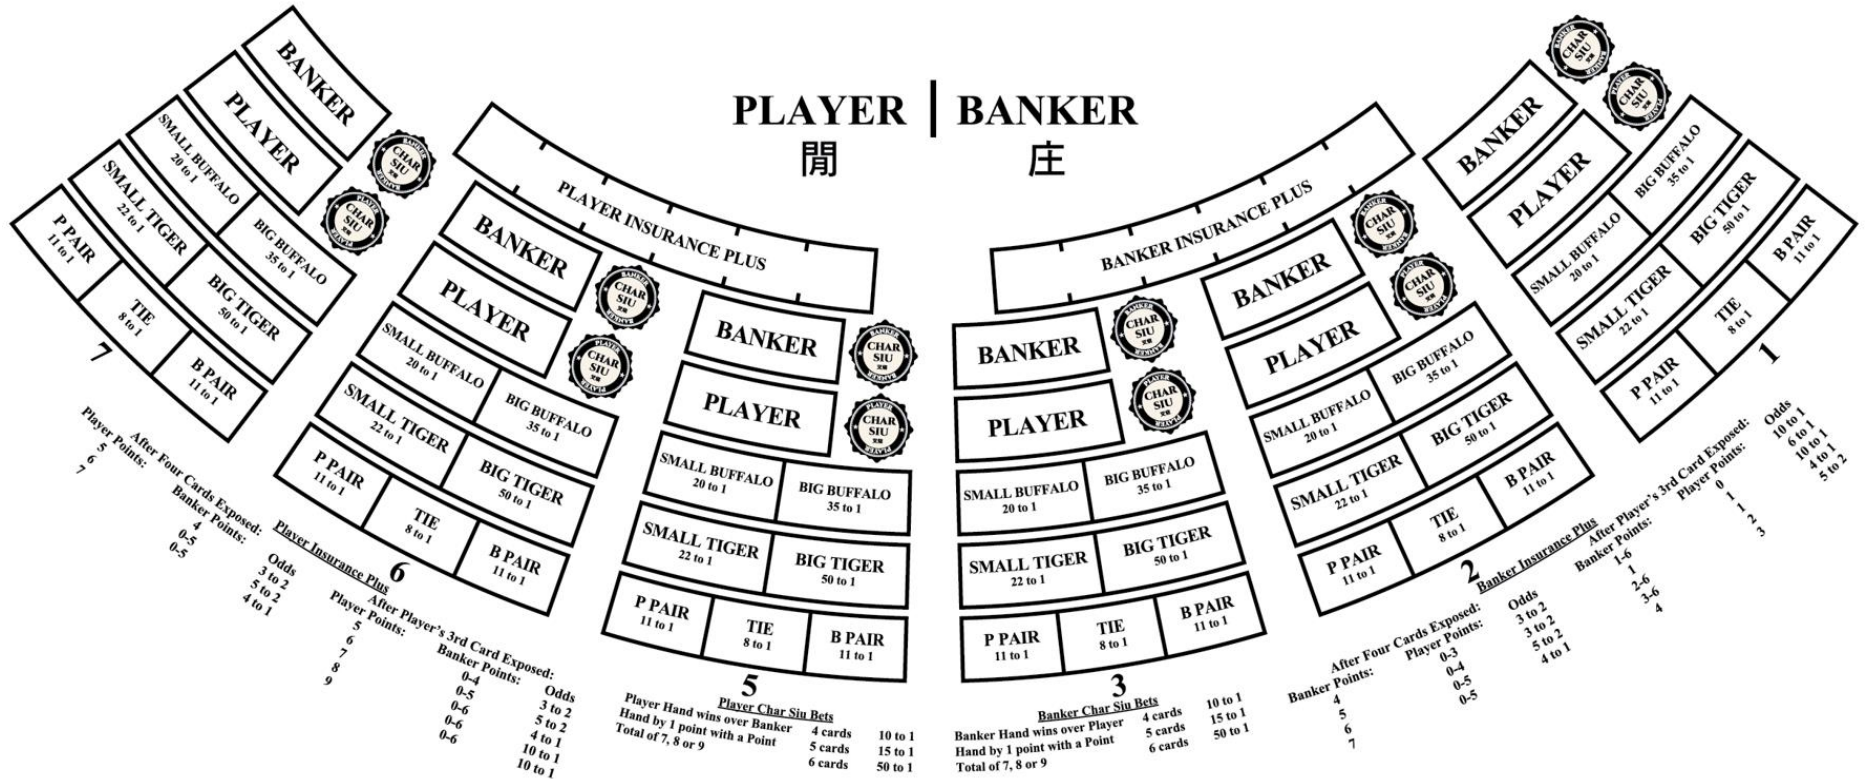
PLAYER | BANKER
閒 庄

BANKER
PLAYER
SMALL BUFFALO 20 to 1
SMALL TIGER 22 to 1
BIG BUFFALO 35 to 1
P PAIR 11 to 1
TIE 8 to 1
BIG TIGER 50 to 1
B PAIR 11 to 1
7
CHAR SIU
CHAR SIU

PLAYER INSURANCE PLUS
BANKER
PLAYER
SMALL BUFFALO 20 to 1
BIG BUFFALO 35 to 1
SMALL TIGER 22 to 1
BIG TIGER 50 to 1
P PAIR 11 to 1
TIE 8 to 1
B PAIR 11 to 1
6
CHAR SIU
CHAR SIU

BANKER
PLAYER
SMALL BUFFALO 20 to 1
BIG BUFFALO 35 to 1
SMALL TIGER 22 to 1
BIG TIGER 50 to 1
P PAIR 11 to 1
TIE 8 to 1
B PAIR 11 to 1
5
CHAR SIU
CHAR SIU

BANKER INSURANCE PLUS
BANKER
PLAYER
SMALL BUFFALO 20 to 1
BIG BUFFALO 35 to 1
SMALL TIGER 22 to 1
BIG TIGER 50 to 1
P PAIR 11 to 1
TIE 8 to 1
B PAIR 11 to 1
3
CHAR SIU
CHAR SIU

BANKER
PLAYER
BIG BUFFALO 35 to 1
SMALL BUFFALO 20 to 1
BIG TIGER 50 to 1
SMALL TIGER 22 to 1
B PAIR 11 to 1
TIE 8 to 1
P PAIR 11 to 1
2
CHAR SIU
CHAR SIU

BANKER
PLAYER
BIG BUFFALO 35 to 1
SMALL BUFFALO 20 to 1
BIG TIGER 50 to 1
SMALL TIGER 22 to 1
B PAIR 11 to 1
TIE 8 to 1
P PAIR 11 to 1
1
CHAR SIU
CHAR SIU

After Four Cards Exposed:
Player Points: 5 6 7
Banker Points: 4 0-5 0-5
Odds 3 to 2 5 to 2 4 to 1

Player Insurance Plus
After Player's 3rd Card Exposed:
Player Points: 5 6 7 8 9
Banker Points: 0-4 0-5 0-6 0-6 0-6
Odds 3 to 2 5 to 2 4 to 1 10 to 1 10 to 1

Player Char Siu Bets
Player Hand wins over Banker Hand by 1 point with a Point Total of 7, 8 or 9
4 cards 10 to 1
5 cards 15 to 1
6 cards 50 to 1

Banker Char Siu Bets
Banker Hand wins over Player Hand by 1 point with a Point Total of 7, 8 or 9
4 cards 10 to 1
5 cards 15 to 1
6 cards 50 to 1

After Four Cards Exposed:
Banker Points: 4 5 6 7
Player Points: 0-3 0-4 0-5 0-5
Odds 3 to 2 3 to 2 5 to 2 4 to 1

Banker Insurance Plus
After Player's 3rd Card Exposed:
Player Points: 0 1 2 3
Banker Points: 1-6 1 2-6 3-6 4
Odds 10 to 1 6 to 1 10 to 1 4 to 1 5 to 2